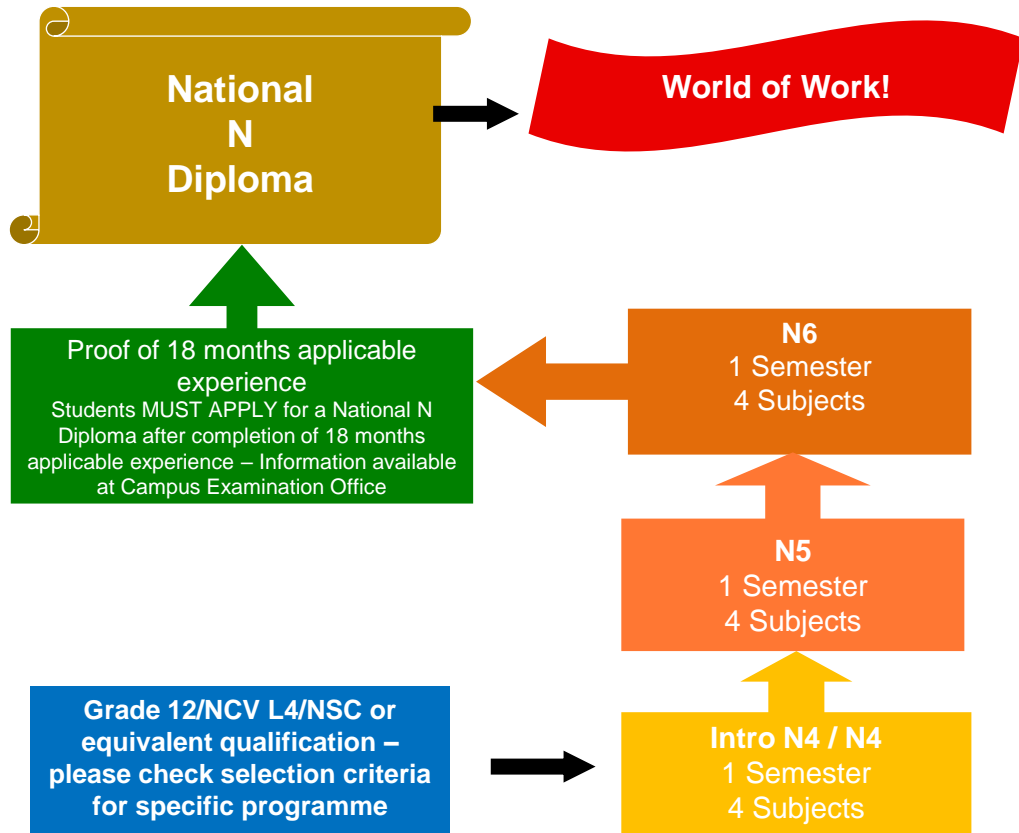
National
N
Diploma

World of Work!

Proof of 18 months applicable experience
Students MUST APPLY for a National N Diploma after completion of 18 months applicable experience – Information available at Campus Examination Office

N6
1 Semester
4 Subjects

N5
1 Semester
4 Subjects

Grade 12/NCV L4/NSC or equivalent qualification – please check selection criteria for specific programme

Intro N4 / N4
1 Semester
4 Subjects